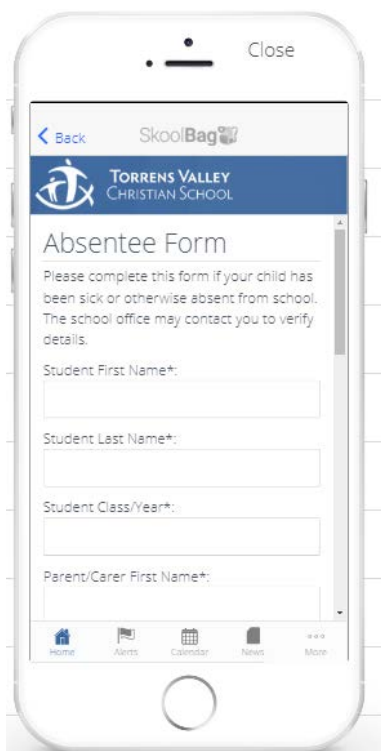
Close

Back SkoolBag

Torrens Valley Christian School

Absentee Form

Please complete this form if your child has been sick or otherwise absent from school. The school office may contact you to verify details.

Student First Name*:

Student Last Name*:

Student Class/Year*:

Parent/Carer First Name*:

Home Alerts Calendar News More